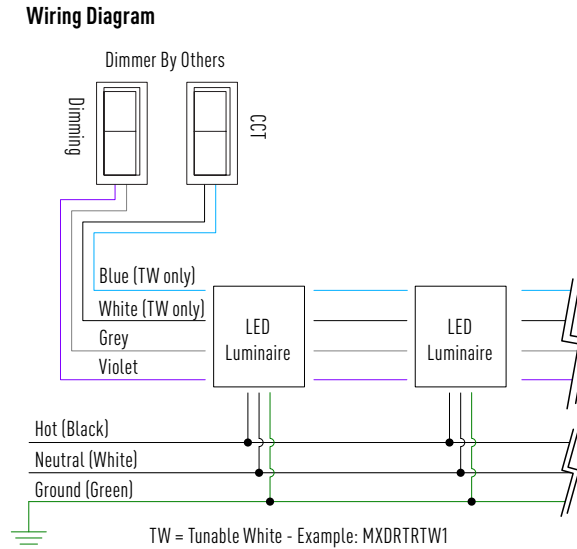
Wiring Diagram

Dimmer By Others

Dimming

CCT

Blue (TW only)

White (TW only)

Grey

Violet

LED Luminaire

LED Luminaire

Hot (Black)

Neutral (White)

Ground (Green)

TW = Tunable White - Example: MXDRTRTW1